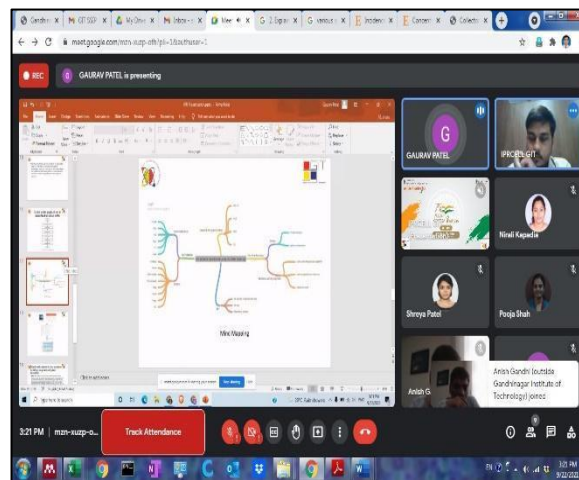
Gandhi x | GIT SSIP x | My Drive x | Inbox x | Meet x | 2. Explor x | Various x | Incident x | Concern x | Collection x

meet.google.com/mzn-xuzp-ofh?pli=1&authuser=1

REC

G GAURAV PATEL is presenting

Mind Mapping

GAURAV PATEL

IPRCELL GIT

Nirali Kapadia

Shreya Patel

Pooja Shah

Anish G.

Anish Gandhi (outside Gandhinagar Institute of Technology) joined

3:21 PM | mzn-xuzp-o...

Track Attendance

3:21 PM